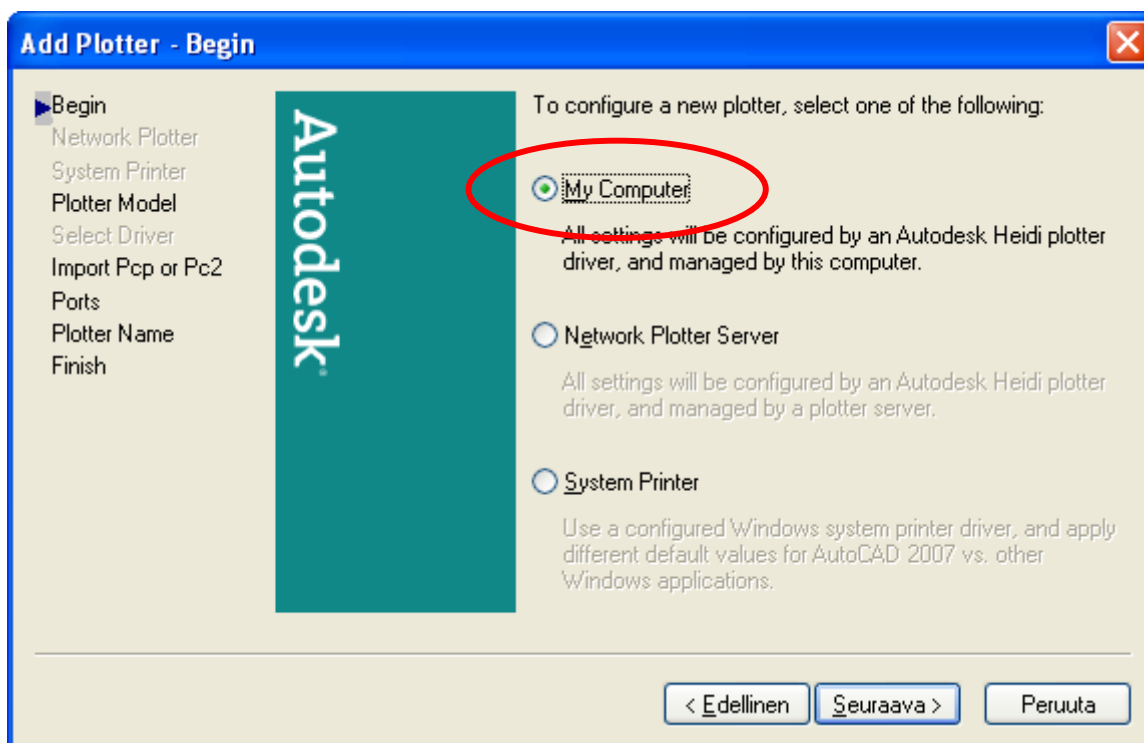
Add Plotter - Begin

Begin
Network Plotter
System Printer
Plotter Model
Select Driver
Import Pcp or Pc2
Ports
Plotter Name
Finish

Autodesk

To configure a new plotter, select one of the following:

My Computer

All settings will be configured by an Autodesk Heidi plotter driver, and managed by this computer.

Network Plotter Server

All settings will be configured by an Autodesk Heidi plotter driver, and managed by a plotter server.

System Printer

Use a configured Windows system printer driver, and apply different default values for AutoCAD 2007 vs. other Windows applications.

< Edellinen
Seuraava >
Peruuta